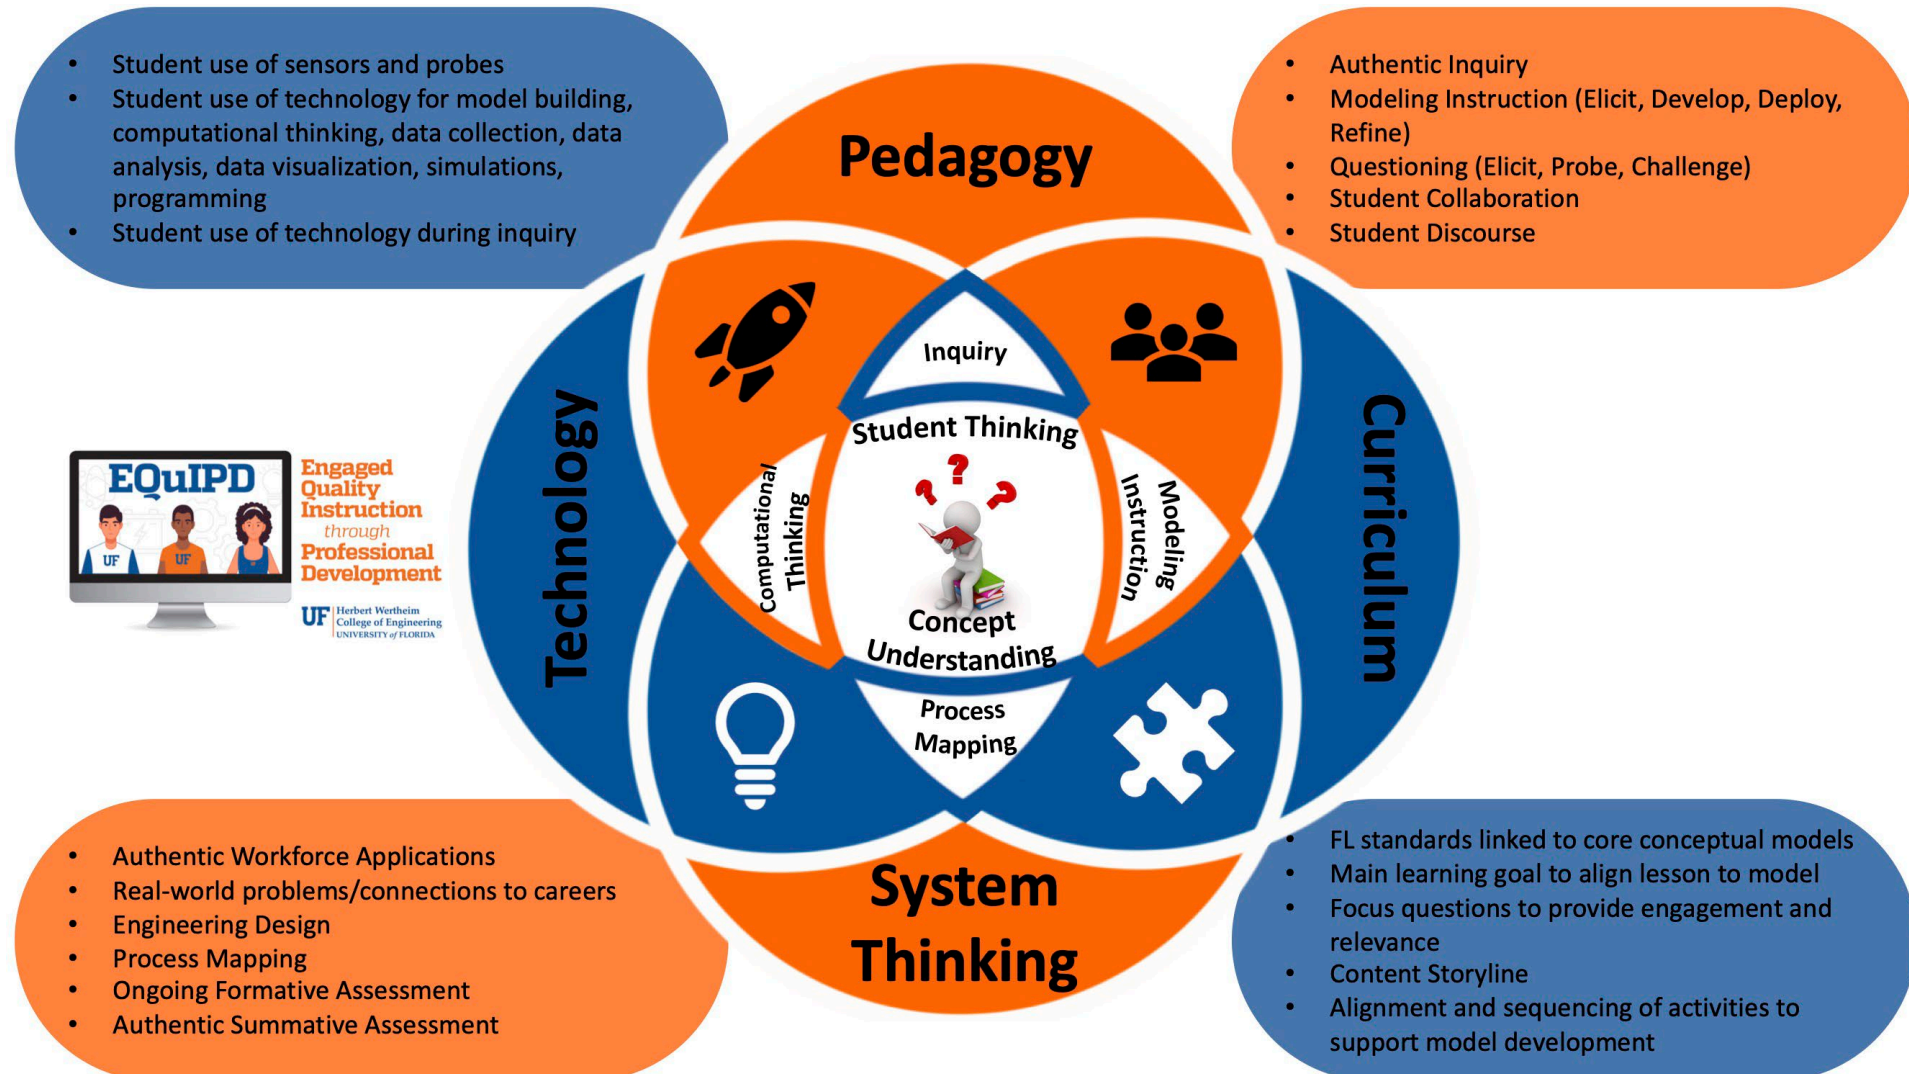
- Student use of sensors and probes
- Student use of technology for model building, computational thinking, data collection, data analysis, data visualization, simulations, programming
- Student use of technology during inquiry

- Authentic Inquiry
- Modeling Instruction (Elicit, Develop, Deploy, Refine)
- Questioning (Elicit, Probe, Challenge)
- Student Collaboration
- Student Discourse

Pedagogy

Technology

Curriculum

System Thinking

Inquiry

Student Thinking

Computational Thinking

Modeling Instruction

Concept Understanding

Process Mapping

EQuIPD
UF UF
Engaged Quality Instruction through Professional Development
UF Herbert Wertheim College of Engineering UNIVERSITY of FLORIDA

- Authentic Workforce Applications
- Real-world problems/connections to careers
- Engineering Design
- Process Mapping
- Ongoing Formative Assessment
- Authentic Summative Assessment

- FL standards linked to core conceptual models
- Main learning goal to align lesson to model
- Focus questions to provide engagement and relevance
- Content Storyline
- Alignment and sequencing of activities to support model development